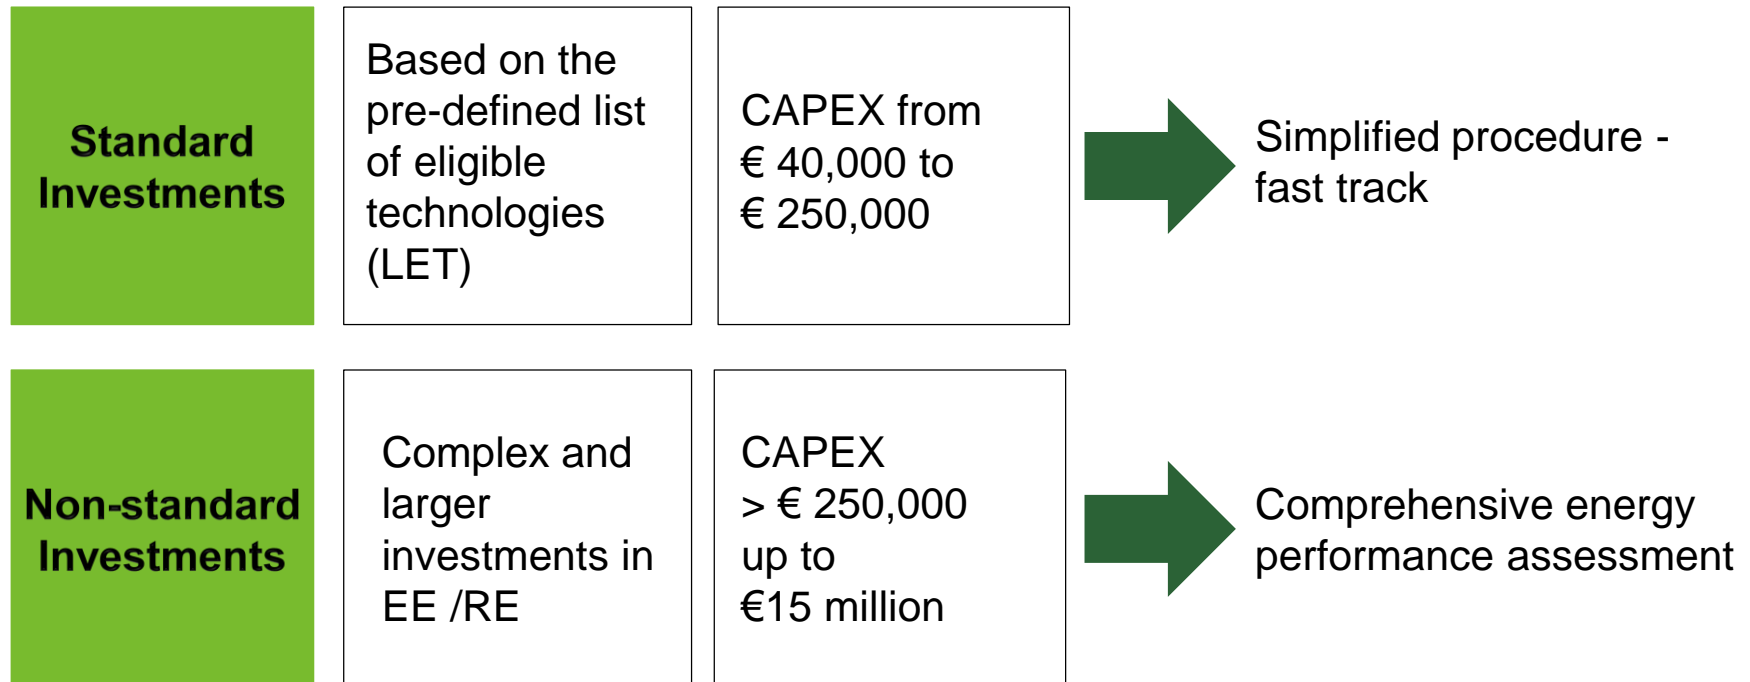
Standard Investments

Based on the pre-defined list of eligible technologies (LET)

CAPEX from € 40,000 to € 250,000

Simplified procedure - fast track

Non-standard Investments

Complex and larger investments in EE /RE

CAPEX > € 250,000 up to €15 million

Comprehensive energy performance assessment